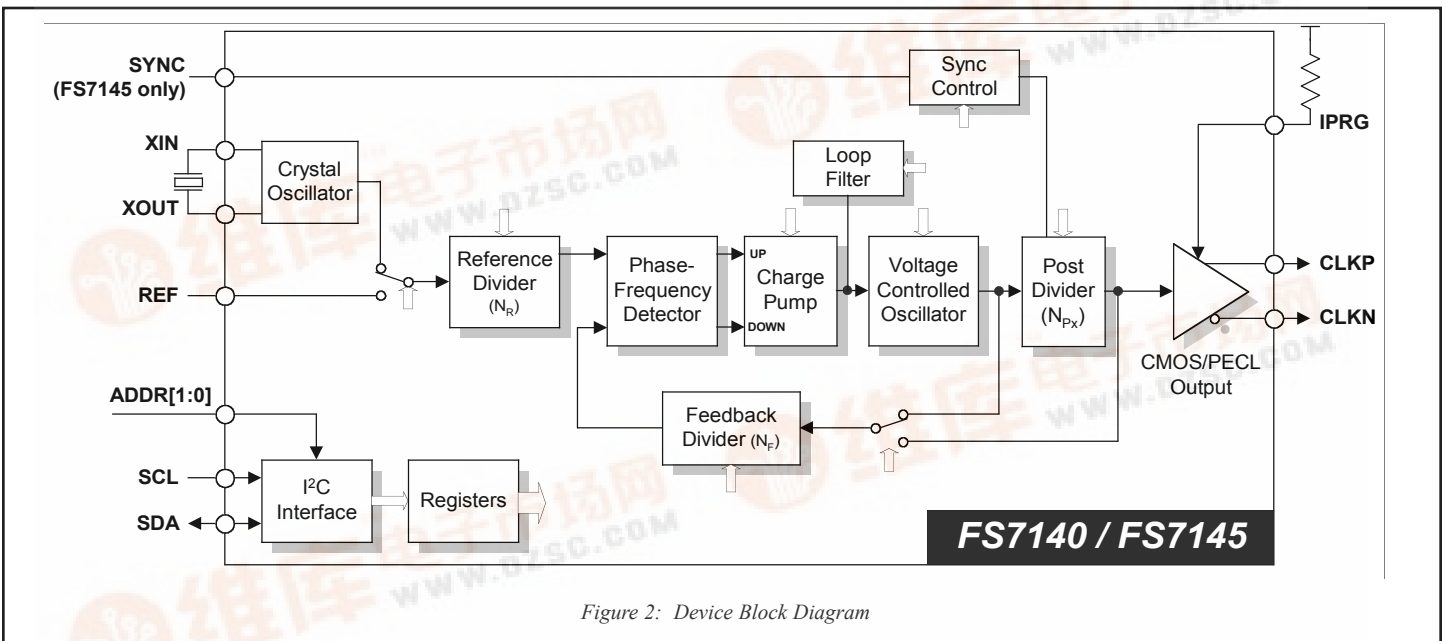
SYNC (FS7145 only)

XIN

XOUT

REF

ADDR[1:0]

SCL

SDA

Sync Control

IPRG

Crystal Oscillator

Loop Filter

Reference Divider ($N_R$)

Phase-Frequency Detector

UP

Charge Pump

DOWN

Voltage Controlled Oscillator

Post Divider ($N_{Px}$)

CLKP

CLKN

CMOS/PECL Output

Feedback Divider ($N_F$)

I$^2$C Interface

Registers

FS7140 / FS7145

Figure 2: Device Block Diagram

www.dzsc.com